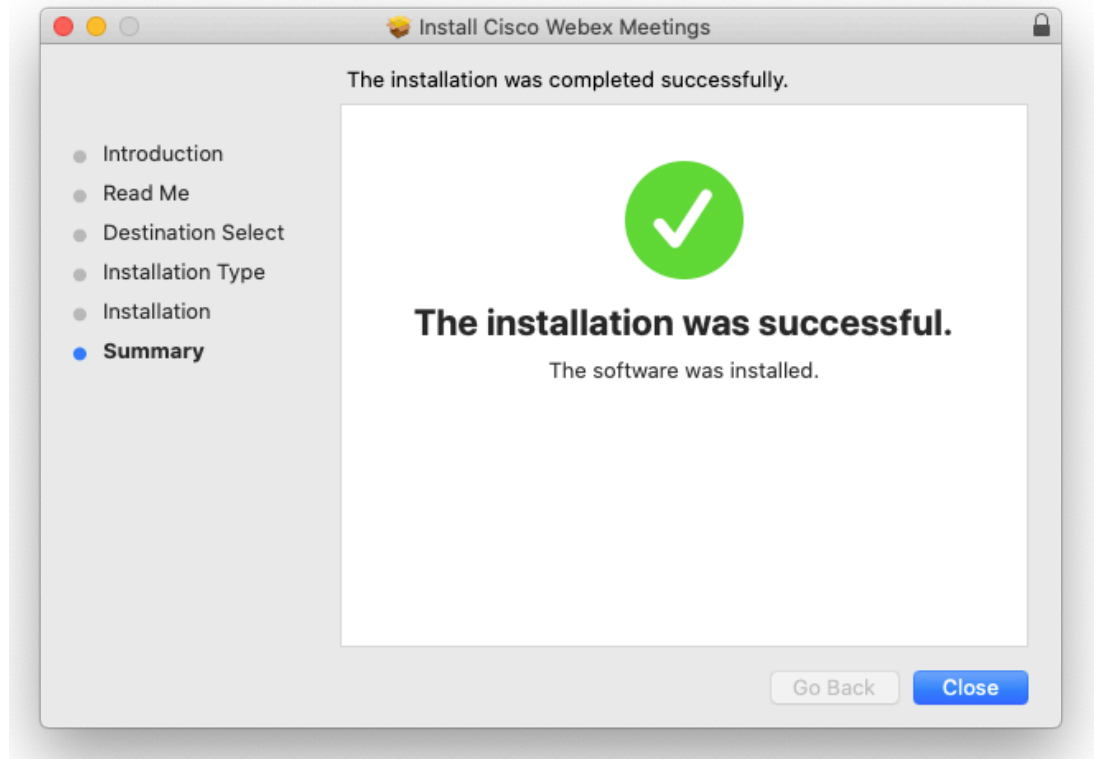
Install Cisco Webex Meetings

The installation was completed successfully.

Introduction
Read Me
Destination Select
Installation Type
Installation
Summary

The installation was successful.

The software was installed.

Go Back
Close